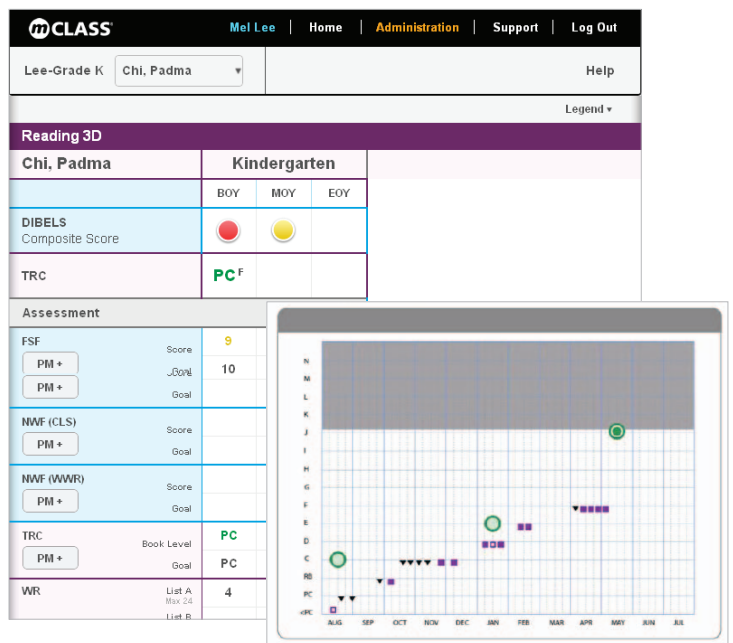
mCLASS

Mel Lee | Home | Administration | Support | Log Out

Lee-Grade K | Chi, Padma | Help

Legend ▾

Reading 3D

| Chi, Padma | Kindergarten | | |
|---|---|---|---|
| | BOY | MOY | EOY |
| DIBELS Composite Score | | | |
| TRC | PC F | | |

Assessment

| | | | |
|---|---|---|---|
| FSF PM + PM + | Score | 9 | |
| | Goal | 10 | |
| | Goal | | |
| NWF (CLS) PM + | Score | | |
| | Goal | | |
| NWF (WWR) PM + | Score | | |
| | Goal | | |
| TRC PM + | Book Level | PC | |
| | Goal | PC | |
| WR | List A Max 24 | 4 | |
| | List B | | |

N
M
L
K
J
I
H
G
F
E
D
C
RB
PC
<PC

AUG SEP OCT NOV DEC JAN FEB MAR APR MAY JUN JUL